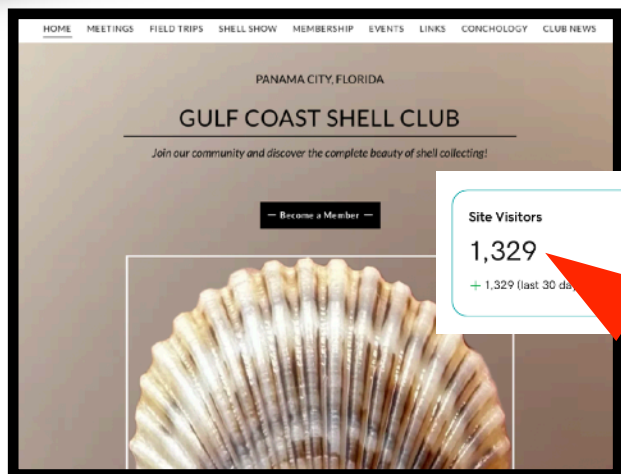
HOME MEETINGS FIELD TRIPS SHELL SHOW MEMBERSHIP EVENTS LINKS CONCHOLOGY CLUB NEWS

PANAMA CITY, FLORIDA

GULF COAST SHELL CLUB

Join our community and discover the complete beauty of shell collecting!

— Become a Member —

Site Visitors

1,329

+ 1,329 (last 30 da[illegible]